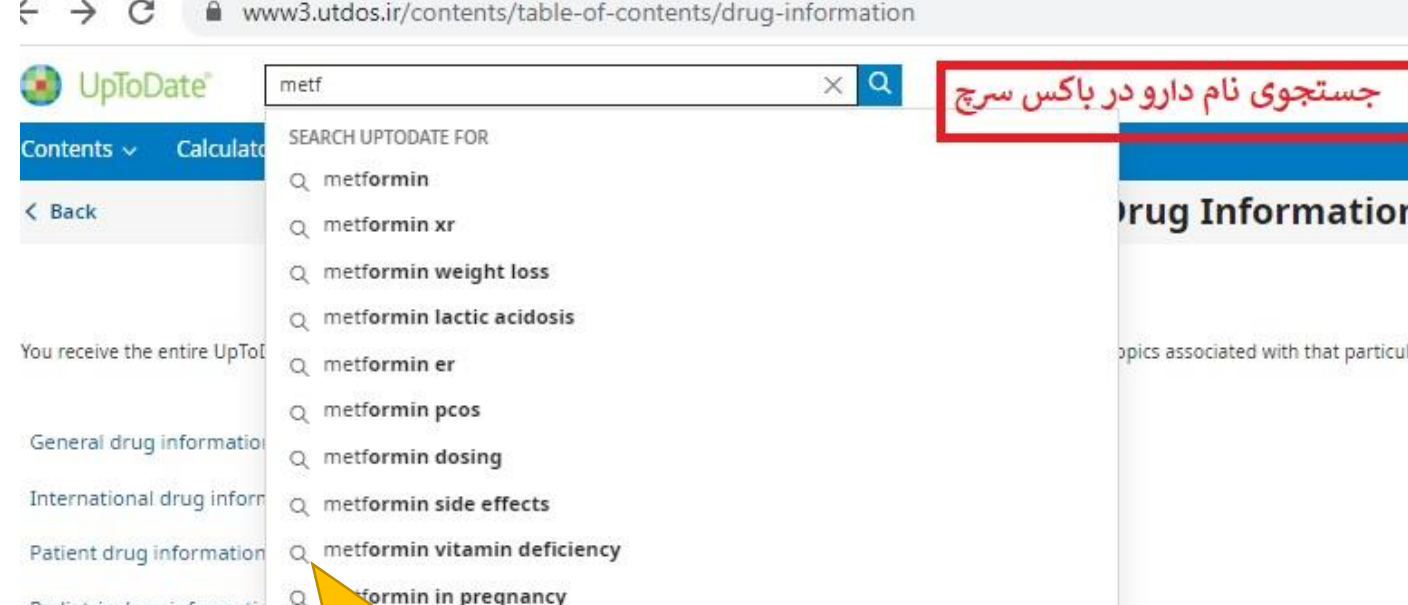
www3.utdos.ir/contents/table-of-contents/drug-information

UpToDate

metf

جستجوی نام دارو در باکس سرچ

Contents Calculat

SEARCH UPTODATE FOR

metformin

metformin xr

metformin weight loss

metformin lactic acidosis

metformin er

metformin pcos

metformin dosing

metformin side effects

metformin vitamin deficiency

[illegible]formin in pregnancy

Back

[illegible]rug Informatio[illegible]

You receive the entire UpTo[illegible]

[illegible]pics associated with that particu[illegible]

General drug informatio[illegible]

International drug infor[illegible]

Patient drug information